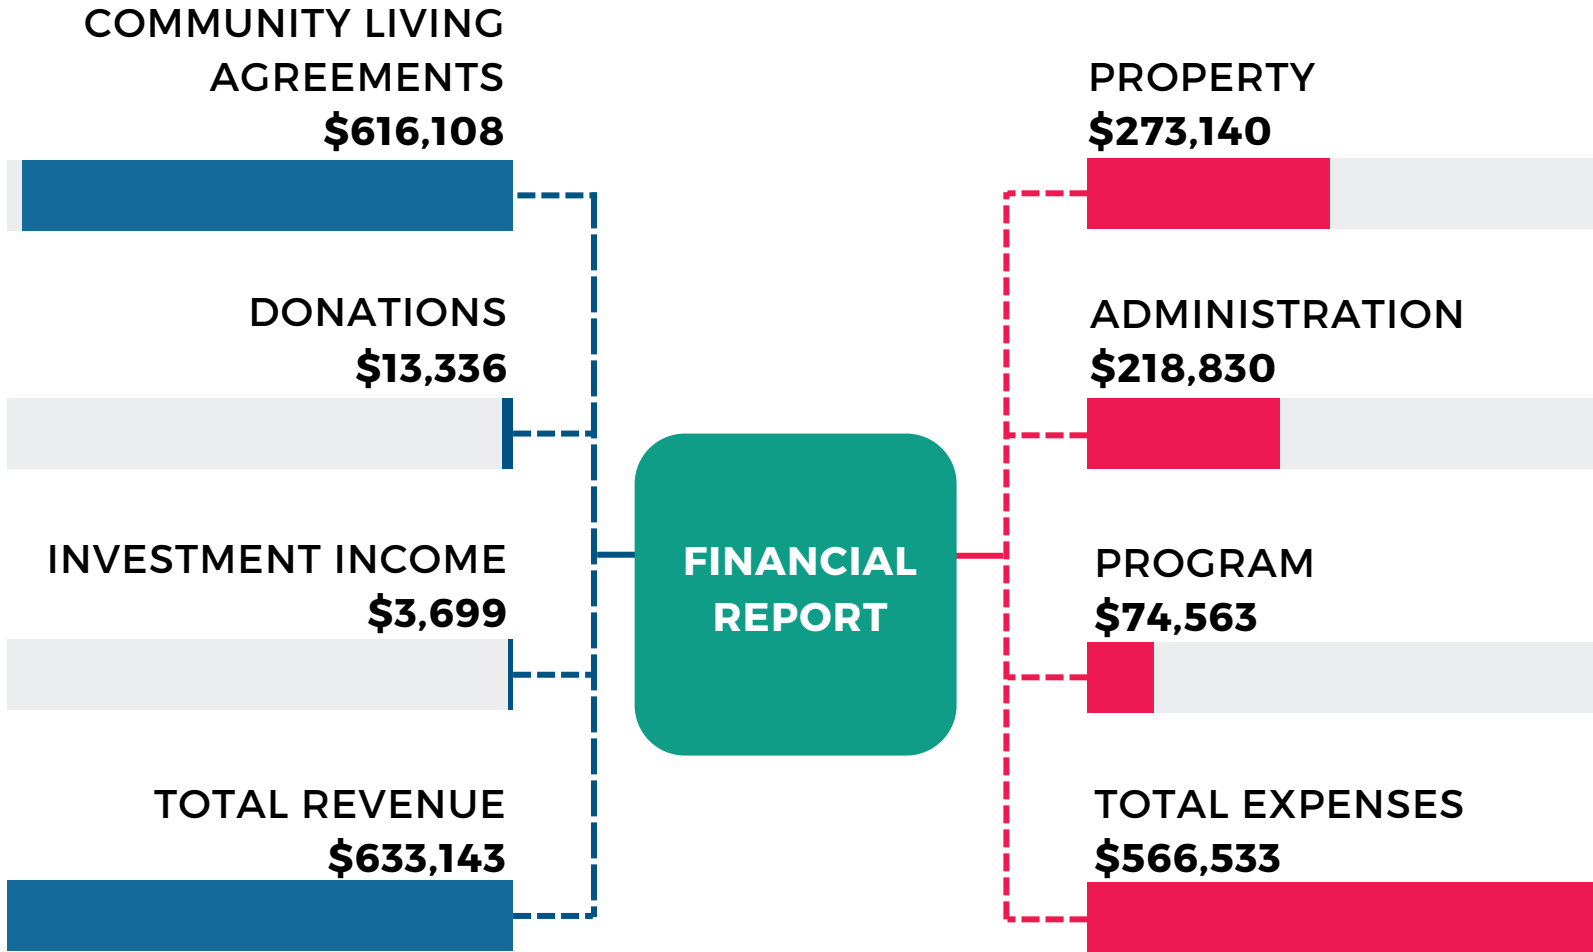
COMMUNITY LIVING AGREEMENTS
$616,108

DONATIONS
$13,336

INVESTMENT INCOME
$3,699

TOTAL REVENUE
$633,143

FINANCIAL REPORT

PROPERTY
$273,140

ADMINISTRATION
$218,830

PROGRAM
$74,563

TOTAL EXPENSES
$566,533